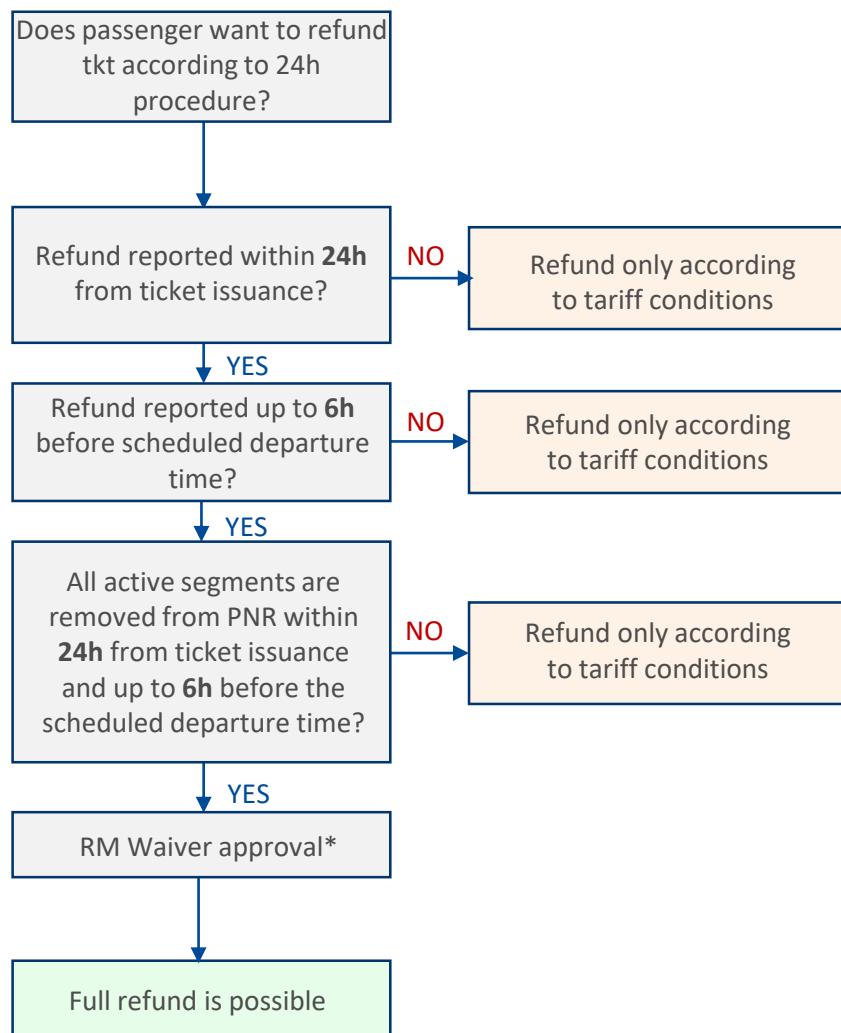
Does passenger want to refund tkt according to 24h procedure?

Refund reported within **24h** from ticket issuance?

NO

Refund only according to tariff conditions

YES

Refund reported up to **6h** before scheduled departure time?

NO

Refund only according to tariff conditions

YES

All active segments are removed from PNR within **24h** from ticket issuance and up to **6h** before the scheduled departure time?

NO

Refund only according to tariff conditions

YES

RM Waiver approval*

Full refund is possible